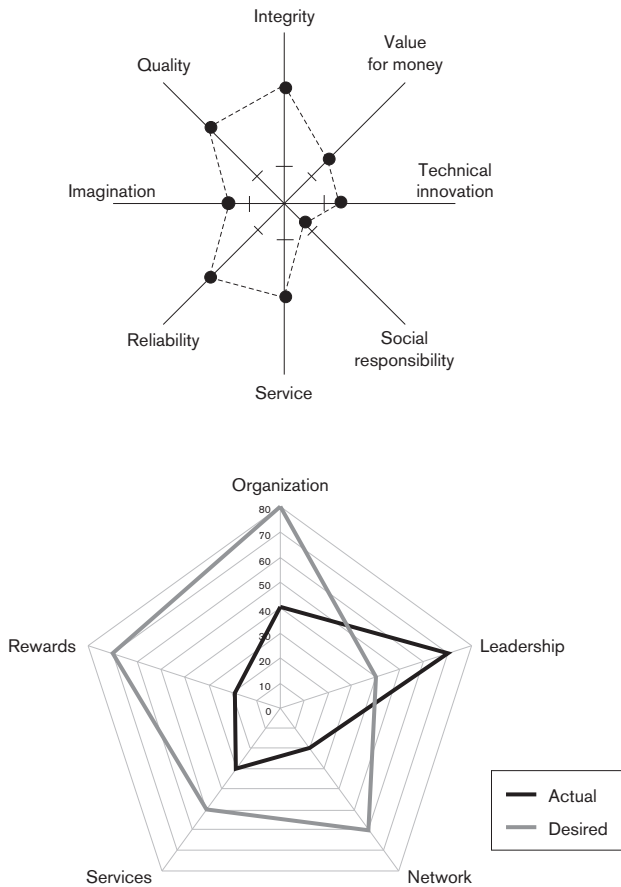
Integrity

Value for money

Quality

Technical innovation

Imagination

Reliability

Social responsibility

Service

Organization

80
70
60
50
40
30
20
10
0

Rewards

Leadership

Actual

Desired

Services

Network